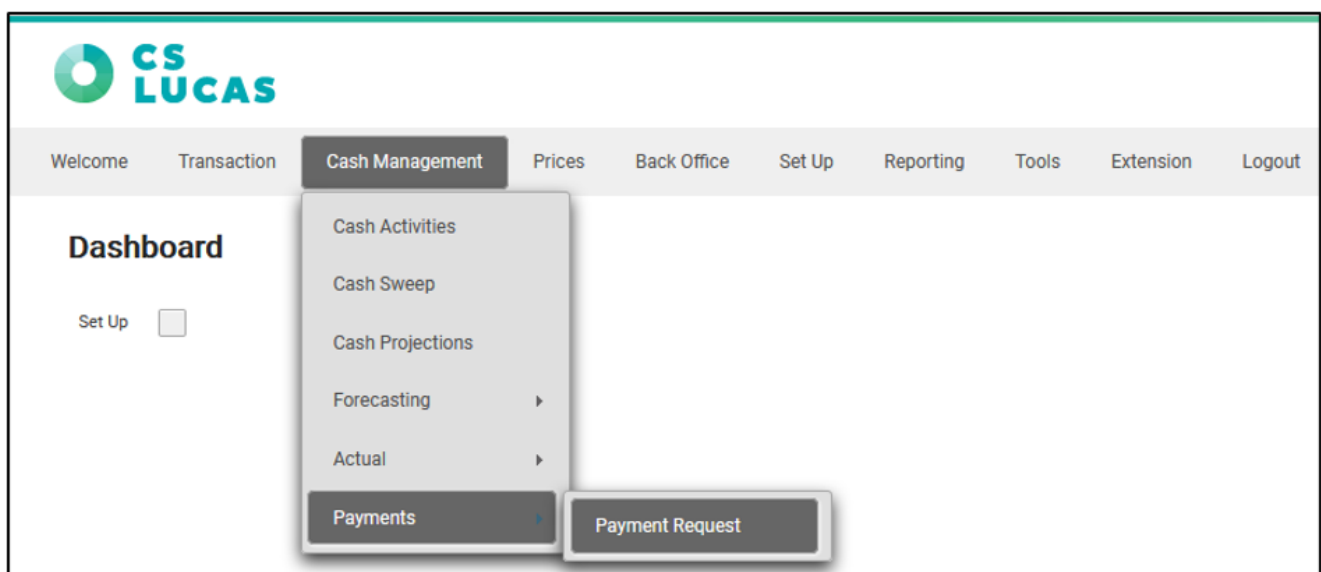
CS LUCAS

Welcome Transaction Cash Management Prices Back Office Set Up Reporting Tools Extension Logout

Dashboard

Set Up

Cash Activities
Cash Sweep
Cash Projections
Forecasting
Actual
Payments
Payment Request